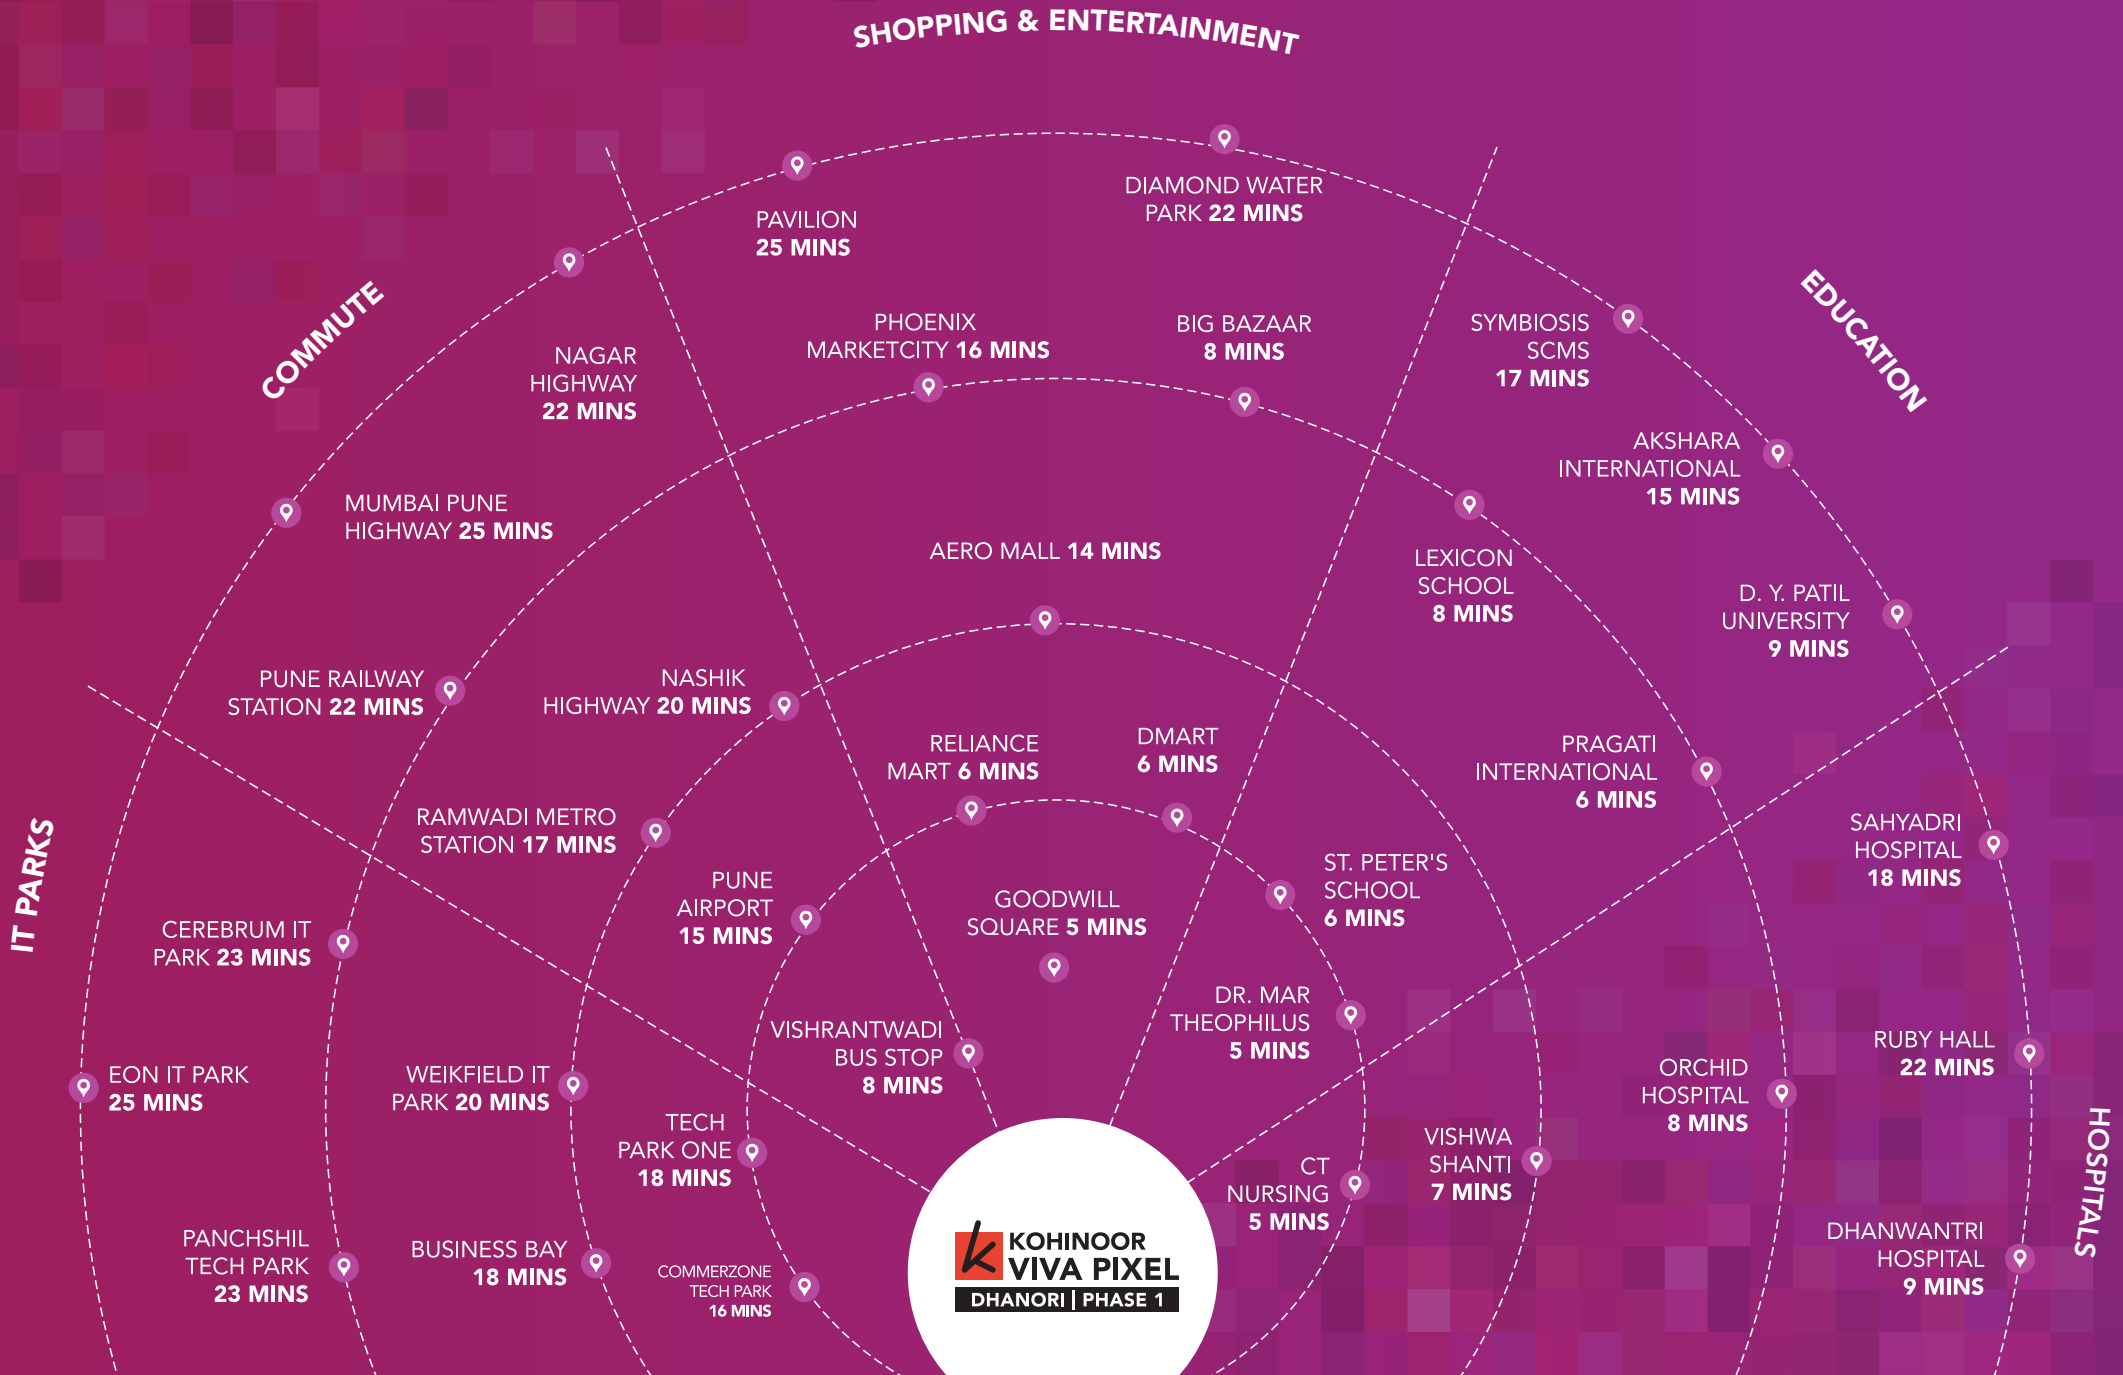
SHOPPING & ENTERTAINMENT

COMMUTE

EDUCATION

IT PARKS

HOSPITALS

PAVILION 25 MINS

DIAMOND WATER PARK 22 MINS

NAGAR HIGHWAY 22 MINS

PHOENIX MARKETCITY 16 MINS

BIG BAZAAR 8 MINS

SYMBIOSIS SCMS 17 MINS

AKSHARA INTERNATIONAL 15 MINS

MUMBAI PUNE HIGHWAY 25 MINS

AERO MALL 14 MINS

LEXICON SCHOOL 8 MINS

D. Y. PATIL UNIVERSITY 9 MINS

PUNE RAILWAY STATION 22 MINS

NASHIK HIGHWAY 20 MINS

RELIANCE MART 6 MINS

DMART 6 MINS

PRAGATI INTERNATIONAL 6 MINS

RAMWADI METRO STATION 17 MINS

ST. PETER'S SCHOOL 6 MINS

SAHYADRI HOSPITAL 18 MINS

PUNE AIRPORT 15 MINS

GOODWILL SQUARE 5 MINS

CEREBRUM IT PARK 23 MINS

DR. MAR THEOPHILUS 5 MINS

VISHRANTWADI BUS STOP 8 MINS

RUBY HALL 22 MINS

EON IT PARK 25 MINS

WEIKFIELD IT PARK 20 MINS

ORCHID HOSPITAL 8 MINS

TECH PARK ONE 18 MINS

VISHWA SHANTI 7 MINS

CT NURSING 5 MINS

PANCHSHIL TECH PARK 23 MINS

BUSINESS BAY 18 MINS

COMMERZONE TECH PARK 16 MINS

DHANWANTRI HOSPITAL 9 MINS

KOHINOOR VIVA PIXEL
DHANORI | PHASE 1